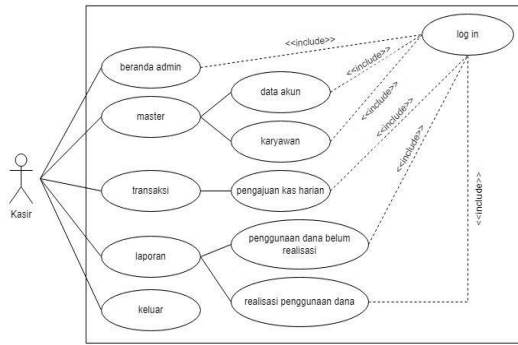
log in

<<include>>

beranda admin

<<include>>

data akun

<<include>>

master

<<include>>

karyawan

<<include>>

Kasir

transaksi

pengajuan kas harian

<<include>>

penggunaan dana belum realisasi

laporan

keluar

realisasi penggunaan dana